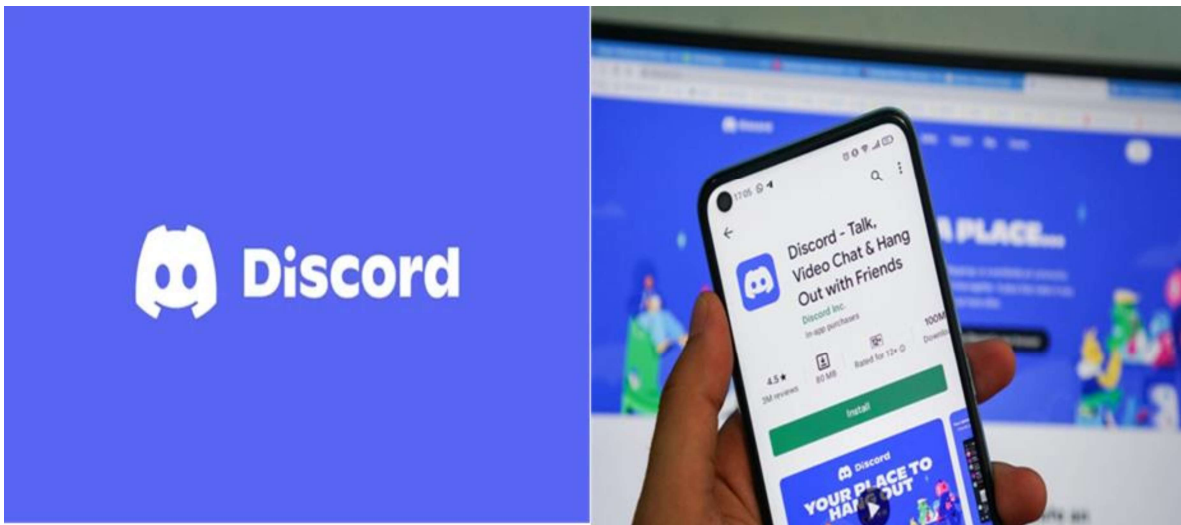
Discord

17:05

Discord - Talk, Video Chat & Hang Out with Friends

Discord Inc.

In-app purchases

4.5★

3M reviews

80 MB

Rated for 12+

100M

Downloads

Install

Discord

YOUR PLACE TO HANG OUT

Discord

A PLACE...